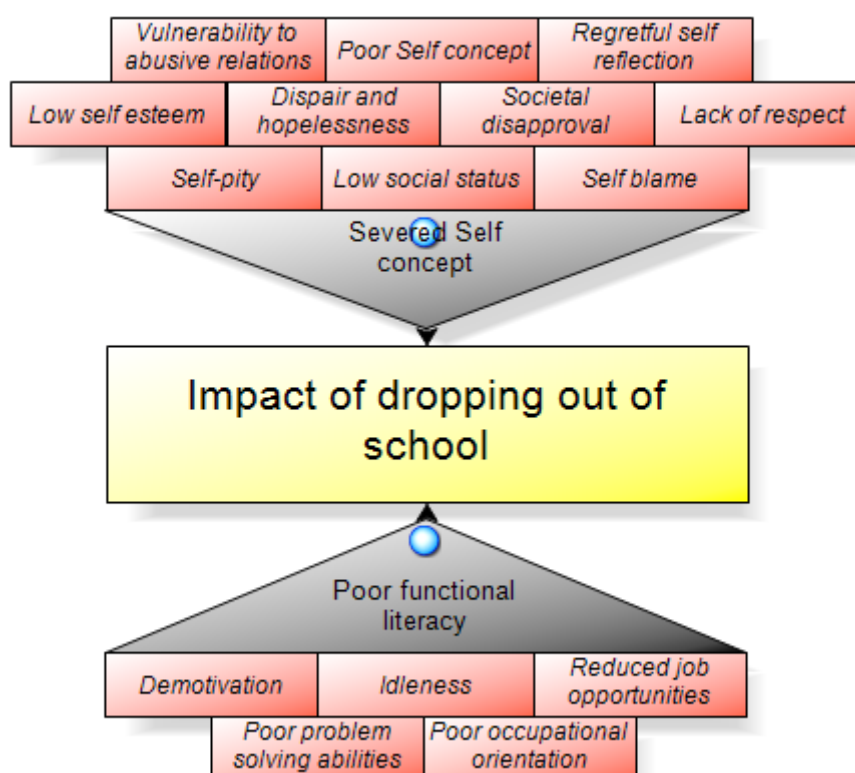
Vulnerability to abusive relations
Poor Self concept
Regretful self reflection
Low self esteem
Dispair and hopelessness
Societal disapproval
Lack of respect
Self-pity
Low social status
Self blame

Severed Self concept

Impact of dropping out of school

Poor functional literacy

Demotivation
Idleness
Reduced job opportunities
Poor problem solving abilities
Poor occupational orientation